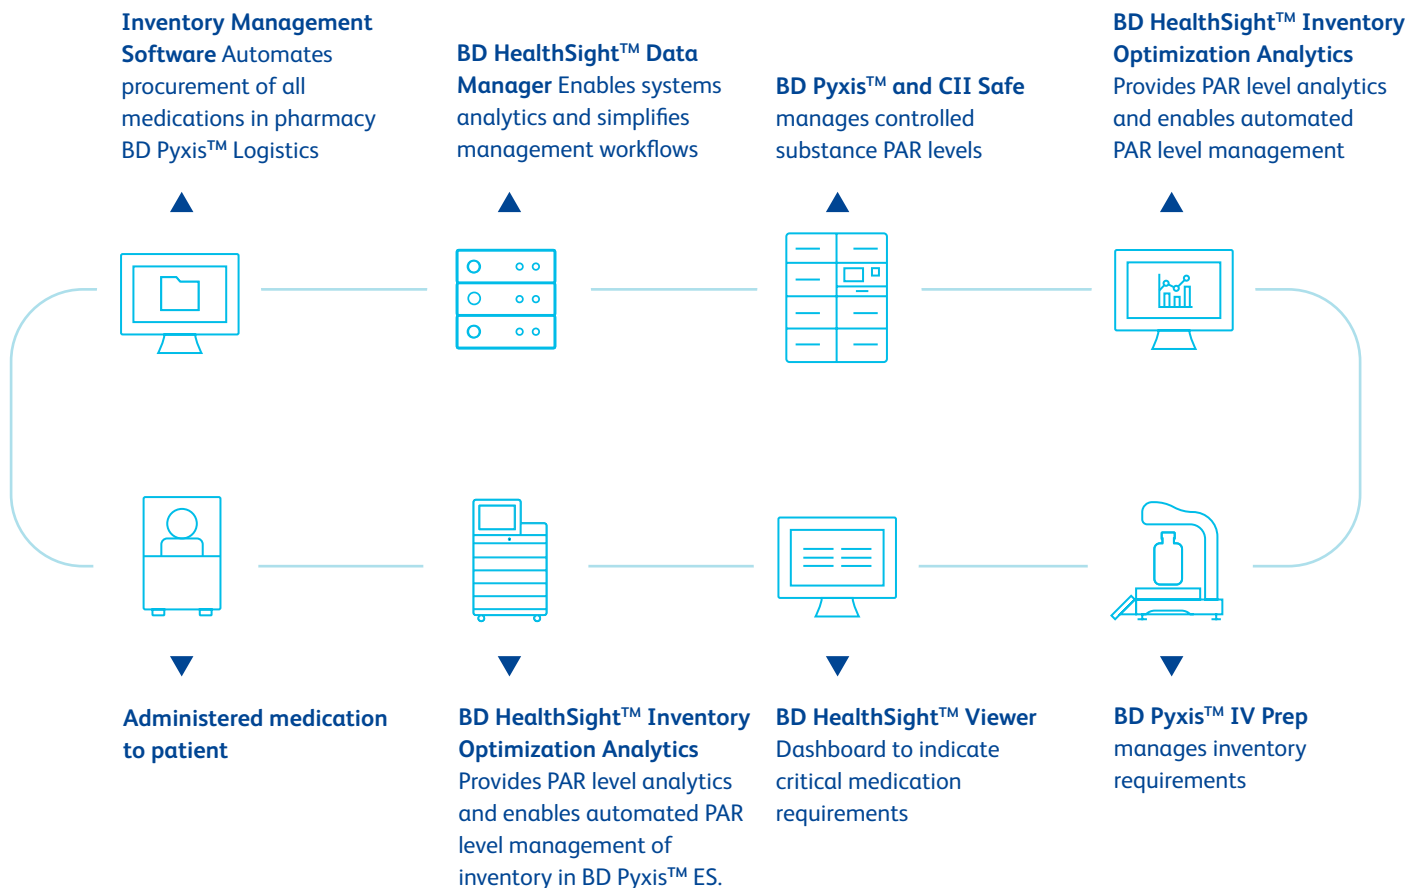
**Inventory Management Software** Automates procurement of all medications in pharmacy BD Pyxis™ Logistics

**BD HealthSight™ Data Manager** Enables systems analytics and simplifies management workflows

**BD Pyxis™ and CII Safe** manages controlled substance PAR levels

**BD HealthSight™ Inventory Optimization Analytics** Provides PAR level analytics and enables automated PAR level management

**Administered medication to patient**

**BD HealthSight™ Inventory Optimization Analytics** Provides PAR level analytics and enables automated PAR level management of inventory in BD Pyxis™ ES.

**BD HealthSight™ Viewer** Dashboard to indicate critical medication requirements

**BD Pyxis™ IV Prep** manages inventory requirements